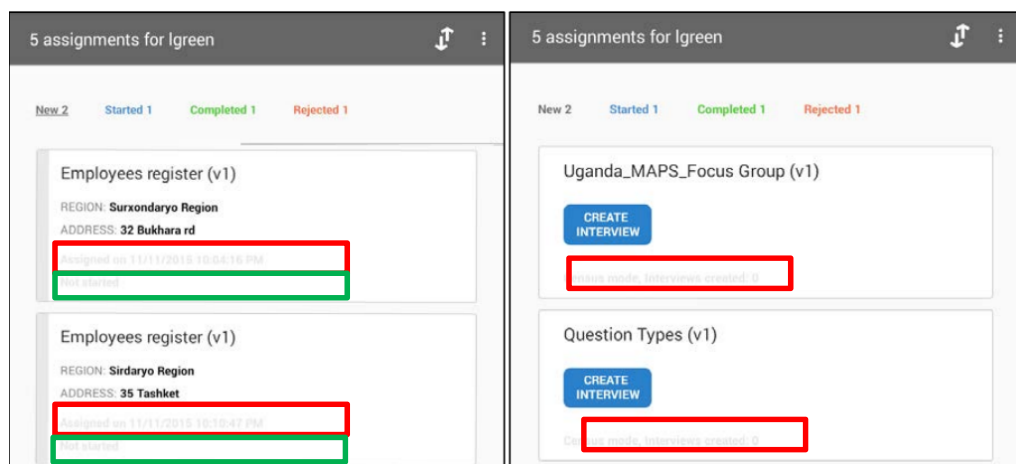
5 assignments for lgreen

New 2 Started 1 Completed 1 Rejected 1

Employees register (v1)

REGION: Surxondaryo Region

ADDRESS: 32 Bukhara rd

Assigned on 11/11/2015 10:04:16 PM

Not started

Employees register (v1)

REGION: Sirdaryo Region

ADDRESS: 35 Tashket

Assigned on 11/11/2015 10:10:47 PM

Not started

5 assignments for lgreen

New 2 Started 1 Completed 1 Rejected 1

Uganda_MAPS_Focus Group (v1)

CREATE INTERVIEW

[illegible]nsus mode, Interviews created: 0

Question Types (v1)

CREATE INTERVIEW

Ce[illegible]us mode, Interviews created: 0